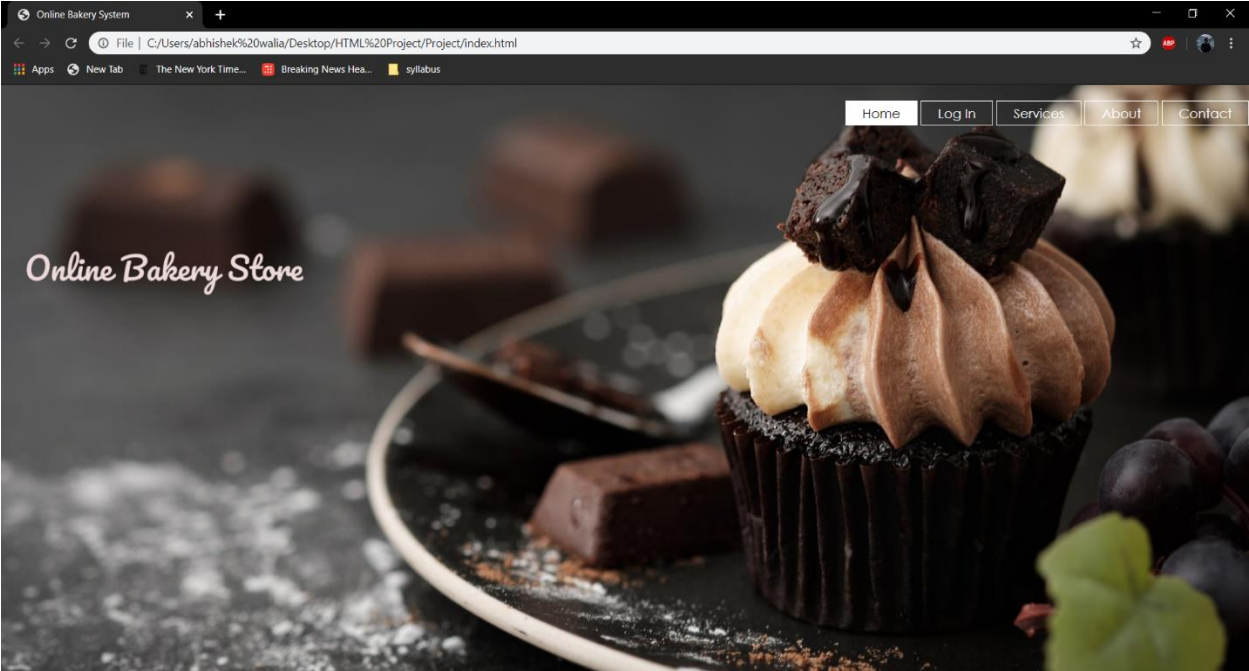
Online Bakery System
File | C:/Users/abhishek%20walia/Desktop/HTML%20Project/Project/index.html
ABP
Apps
New Tab
The New York Time...
Breaking News Hea...
syllabus

Home
Log In
Services
About
Contact

Online Bakery Store